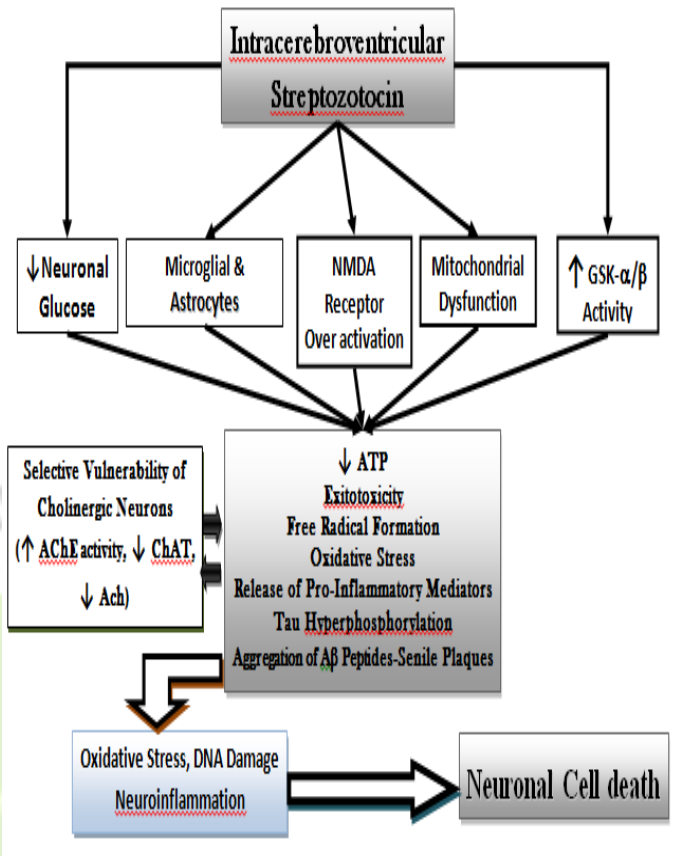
Intracerebroventricular Streptozotocin

↓Neuronal Glucose

Microglial & Astrocytes

NMDA Receptor Over activation

Mitochondrial Dysfunction

↑ GSK-α/β Activity

Selective Vulnerability of Cholinergic Neurons (↑ AChE activity, ↓ ChAT, ↓ Ach)

↓ ATP
Exitotoxicity
Free Radical Formation
Oxidative Stress
Release of Pro-Inflammatory Mediators
Tau Hyperphosphorylation
Aggregation of Aβ Peptides-Senile Plaques

Oxidative Stress, DNA Damage
Neuroinflammation

Neuronal Cell death